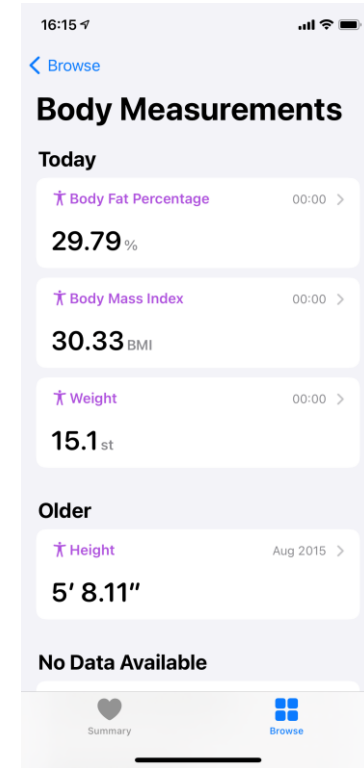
16:15

< Browse

Body Measurements

Today

Body Fat Percentage 00:00 >

29.79 %

Body Mass Index 00:00 >

30.33 BMI

Weight 00:00 >

15.1 st

Older

Height Aug 2015 >

5′ 8.11″

No Data Available

Summary

Browse